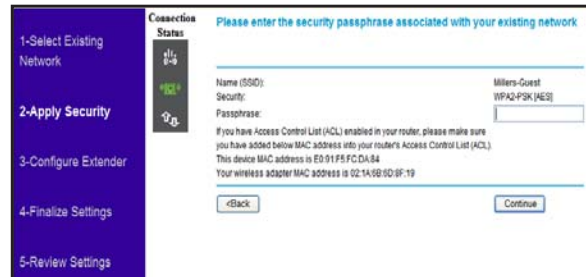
1-Select Existing Network

2-Apply Security

3-Configure Extender

4-Finalize Settings

5-Review Settings

Connection Status

Please enter the security passphrase associated with your existing network

Name (SSID): Millers-Guest
Security: WPA2-PSK [AES]
Passphrase:

If you have Access Control List (ACL) enabled in your router, please make sure you have added below MAC address into your router's Access Control List (ACL).
This device MAC address is E0:91:F5:FC:DA:84
Your wireless adapter MAC address is 02:1A:6B:6D:8F:19

<Back

Continue